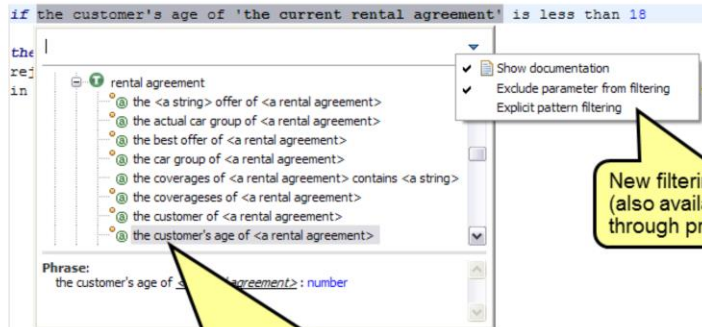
if the customer's age of 'the current rental agreement' is less than 18

the
rej
in

|

rental agreement
the <a string> offer of <a rental agreement>
the actual car group of <a rental agreement>
the best offer of <a rental agreement>
the car group of <a rental agreement>
the coverages of <a rental agreement> contains <a string>
the coverageses of <a rental agreement>
the customer of <a rental agreement>
the customer's age of <a rental agreement>

Show documentation
Exclude parameter from filtering
Explicit pattern filtering

New filterin
(also availa
through pr

Phrase:
the customer's age of <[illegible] agreement> : number